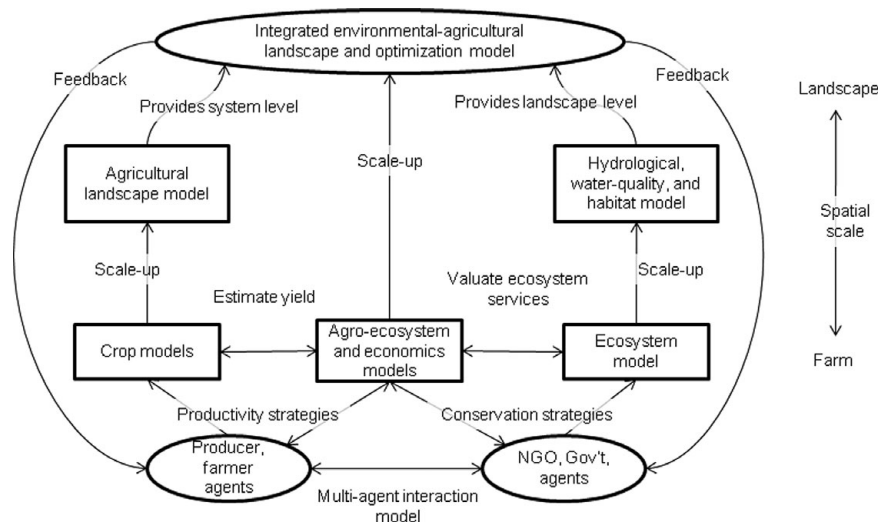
Integrated environmental-agricultural landscape and optimization model

Feedback

Feedback

Provides system level

Provides landscape level

Landscape

Agricultural landscape model

Scale-up

Hydrological, water-quality, and habitat model

Spatial scale

Scale-up

Estimate yield

Valuate ecosystem services

Scale-up

Crop models

Agro-ecosystem and economics models

Ecosystem model

Farm

Productivity strategies

Conservation strategies

Producer, farmer agents

NGO, Gov't, agents

Multi-agent interaction model